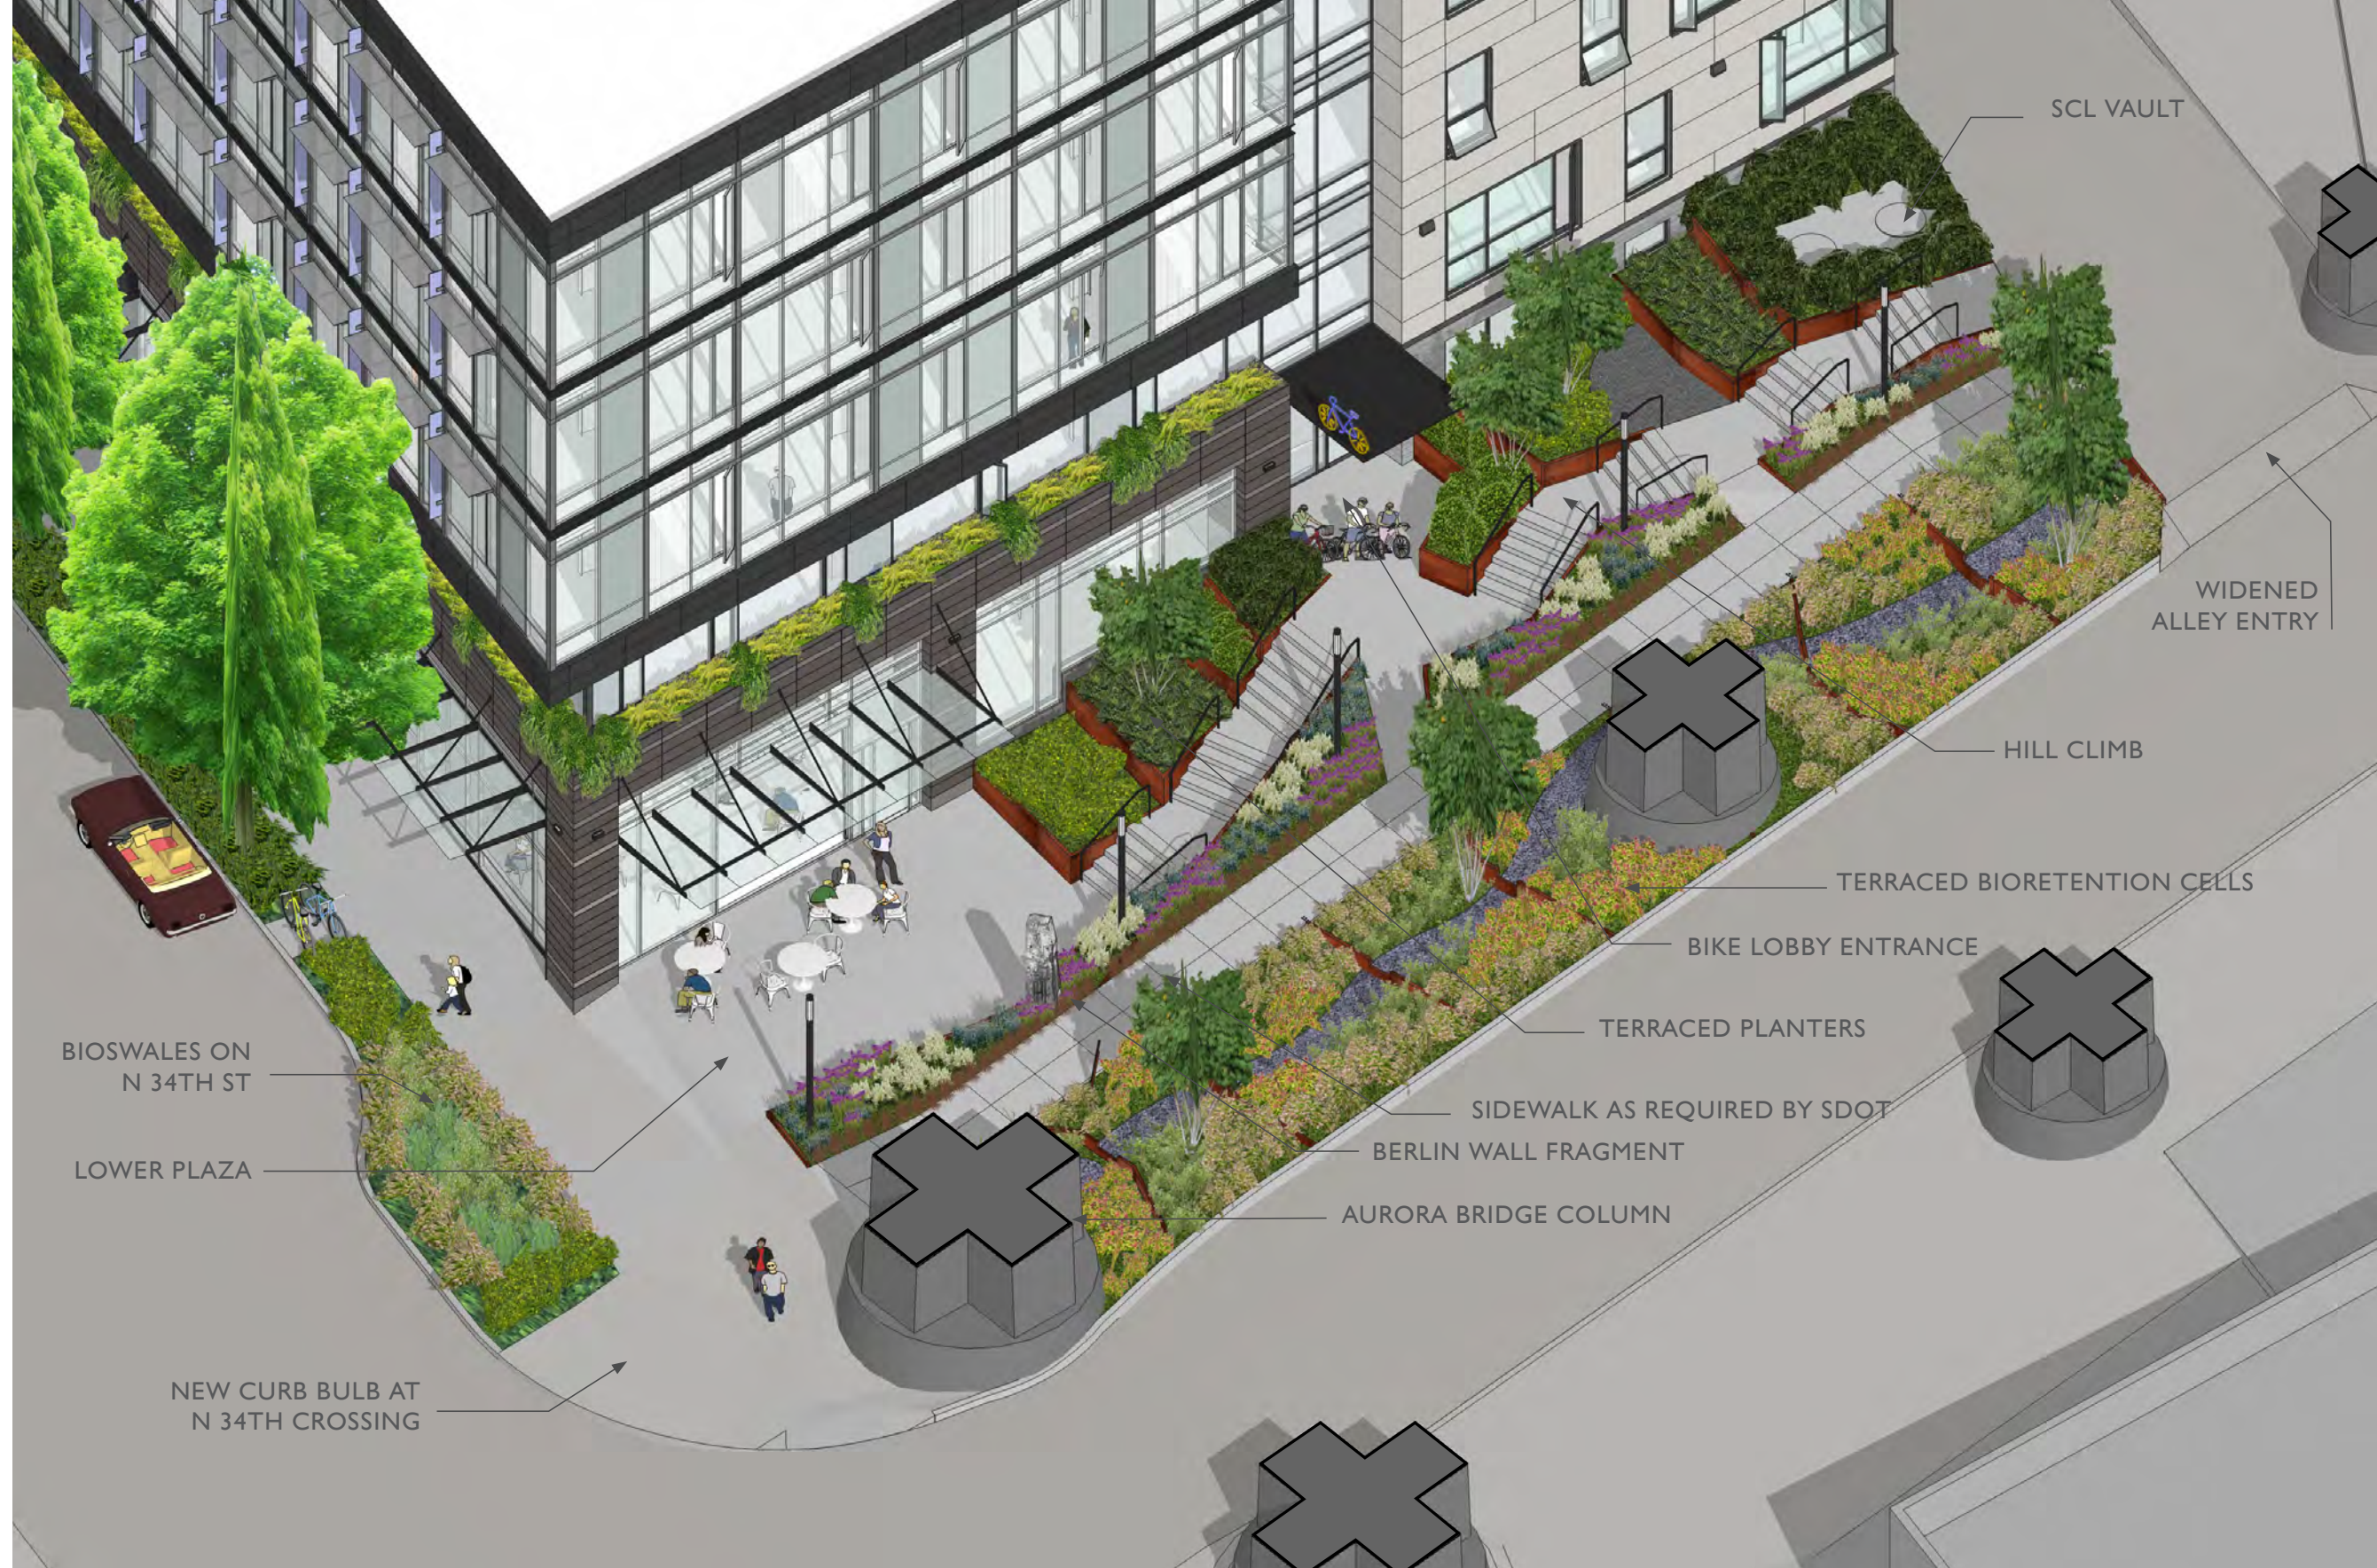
SCL VAULT

WIDENED ALLEY ENTRY

HILL CLIMB

TERRACED BIORETENTION CELLS

BIKE LOBBY ENTRANCE

TERRACED PLANTERS

SIDEWALK AS REQUIRED BY SDOT

BERLIN WALL FRAGMENT

AURORA BRIDGE COLUMN

BIOSWALES ON N 34TH ST

LOWER PLAZA

NEW CURB BULB AT N 34TH CROSSING